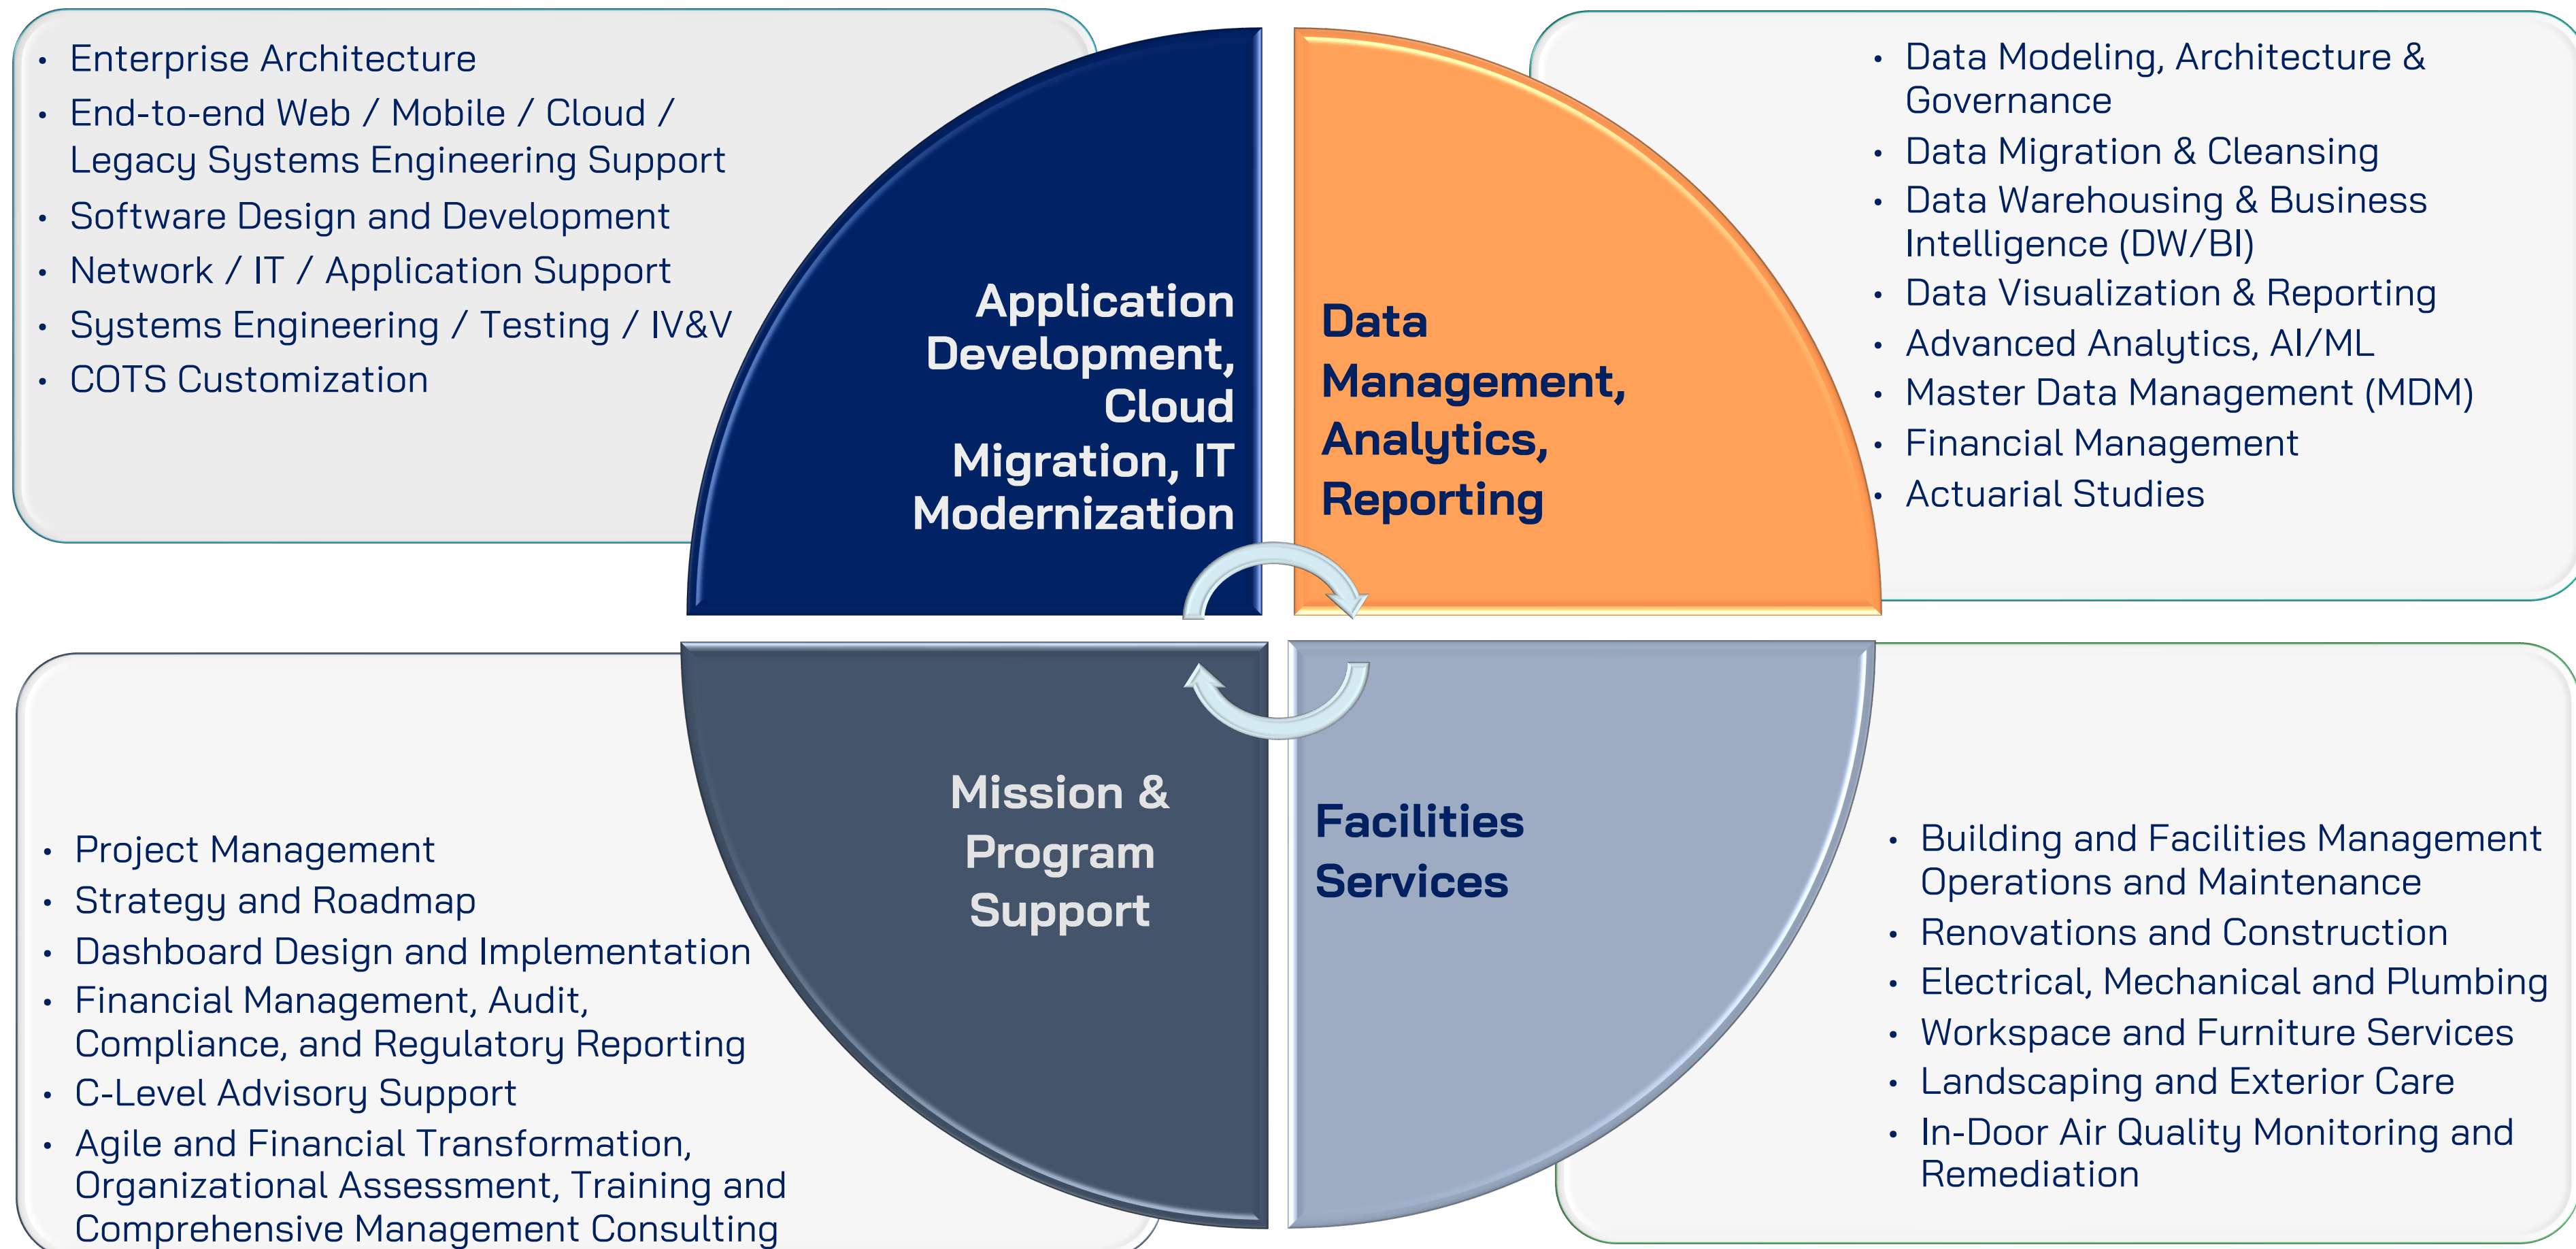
• Enterprise Architecture
• End-to-end Web / Mobile / Cloud / Legacy Systems Engineering Support
• Software Design and Development
• Network / IT / Application Support
• Systems Engineering / Testing / IV&V
• COTS Customization

Application Development, Cloud Migration, IT Modernization

Data Management, Analytics, Reporting

• Data Modeling, Architecture & Governance
• Data Migration & Cleansing
• Data Warehousing & Business Intelligence (DW/BI)
• Data Visualization & Reporting
• Advanced Analytics, AI/ML
• Master Data Management (MDM)
• Financial Management
• Actuarial Studies

Mission & Program Support

Facilities Services

• Project Management
• Strategy and Roadmap
• Dashboard Design and Implementation
• Financial Management, Audit, Compliance, and Regulatory Reporting
• C-Level Advisory Support
• Agile and Financial Transformation, Organizational Assessment, Training and Comprehensive Management Consulting

• Building and Facilities Management Operations and Maintenance
• Renovations and Construction
• Electrical, Mechanical and Plumbing
• Workspace and Furniture Services
• Landscaping and Exterior Care
• In-Door Air Quality Monitoring and Remediation